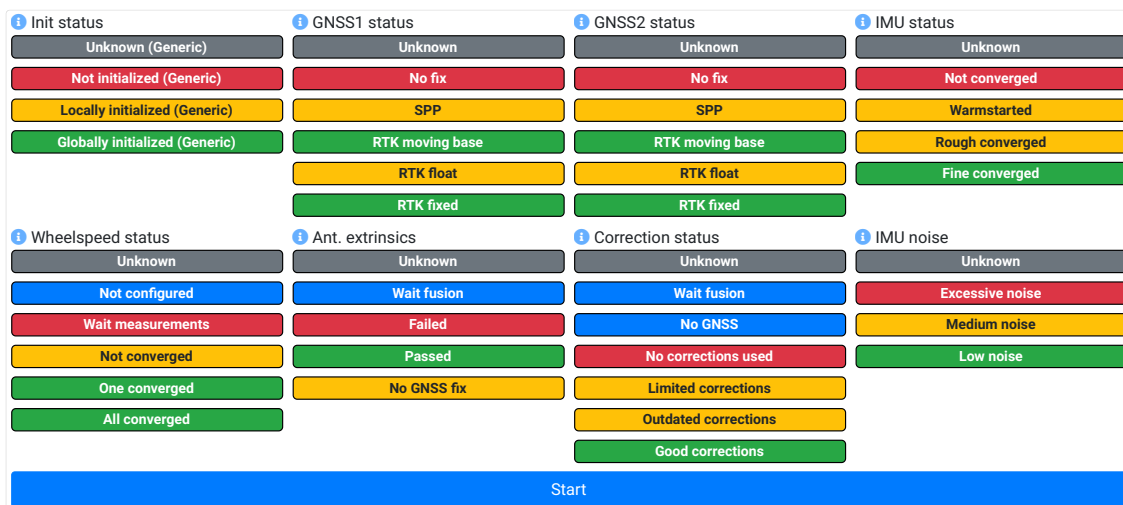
Init status
Unknown (Generic)
Not initialized (Generic)
Locally initialized (Generic)
Globally initialized (Generic)

GNSS1 status
Unknown
No fix
SPP
RTK moving base
RTK float
RTK fixed

GNSS2 status
Unknown
No fix
SPP
RTK moving base
RTK float
RTK fixed

IMU status
Unknown
Not converged
Warmstarted
Rough converged
Fine converged

Wheelspeed status
Unknown
Not configured
Wait measurements
Not converged
One converged
All converged

Ant. extrinsics
Unknown
Wait fusion
Failed
Passed
No GNSS fix

Correction status
Unknown
Wait fusion
No GNSS
No corrections used
Limited corrections
Outdated corrections
Good corrections

IMU noise
Unknown
Excessive noise
Medium noise
Low noise

Start